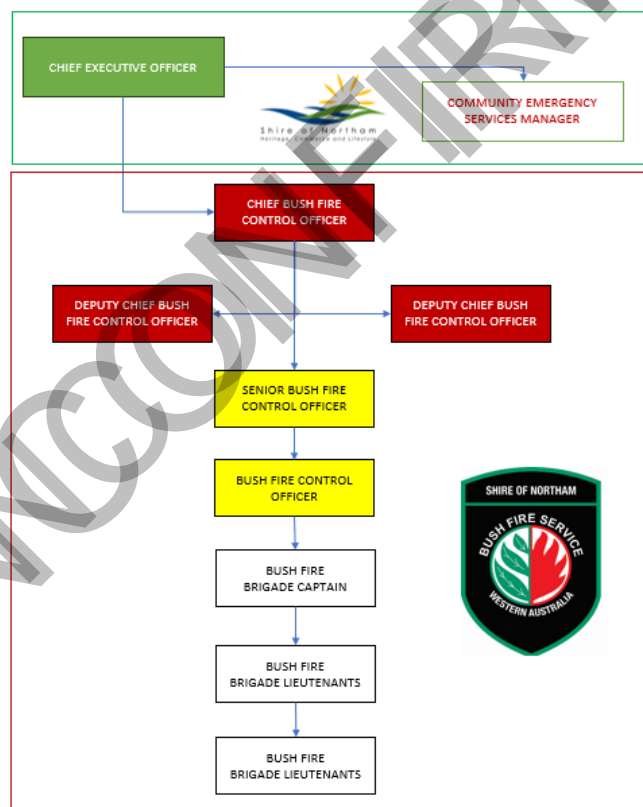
CHIEF EXECUTIVE OFFICER

COMMUNITY EMERGENCY SERVICES MANAGER

Shire of Northam
Heritage, Commerce and Lifestyle

CHIEF BUSH FIRE CONTROL OFFICER

DEPUTY CHIEF BUSH FIRE CONTROL OFFICER

DEPUTY CHIEF BUSH FIRE CONTROL OFFICER

SENIOR BUSH FIRE CONTROL OFFICER

BUSH FIRE CONTROL OFFICER

BUSH FIRE BRIGADE CAPTAIN

BUSH FIRE BRIGADE LIEUTENANTS

BUSH FIRE BRIGADE LIEUTENANTS

SHIRE OF NORTHAM
BUSH FIRE SERVICE
WESTERN AUSTRALIA

UNCONTROLLED COPY